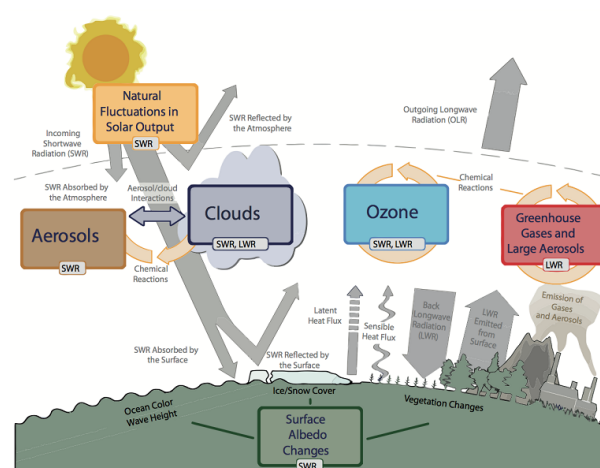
Natural Fluctuations in Solar Output
SWR

Incoming Shortwave Radiation (SWR)

SWR Reflected by the Atmosphere

Outgoing Longwave Radiation (OLR)

SWR Absorbed by the Atmosphere

Aerosol/cloud Interactions

Chemical Reactions

Aerosols
SWR

Clouds
SWR, LWR

Ozone
SWR, LWR

Greenhouse Gases and Large Aerosols
LWR

Chemical Reactions

Emission of Gases and Aerosols

Latent Heat Flux

Sensible Heat Flux

Back Longwave Radiation (LWR)

LWR Emitted from Surface

SWR Absorbed by the Surface

SWR Reflected by the Surface

Ice/Snow Cover

Ocean Color Wave Height

Vegetation Changes

Surface Albedo Changes
SWR